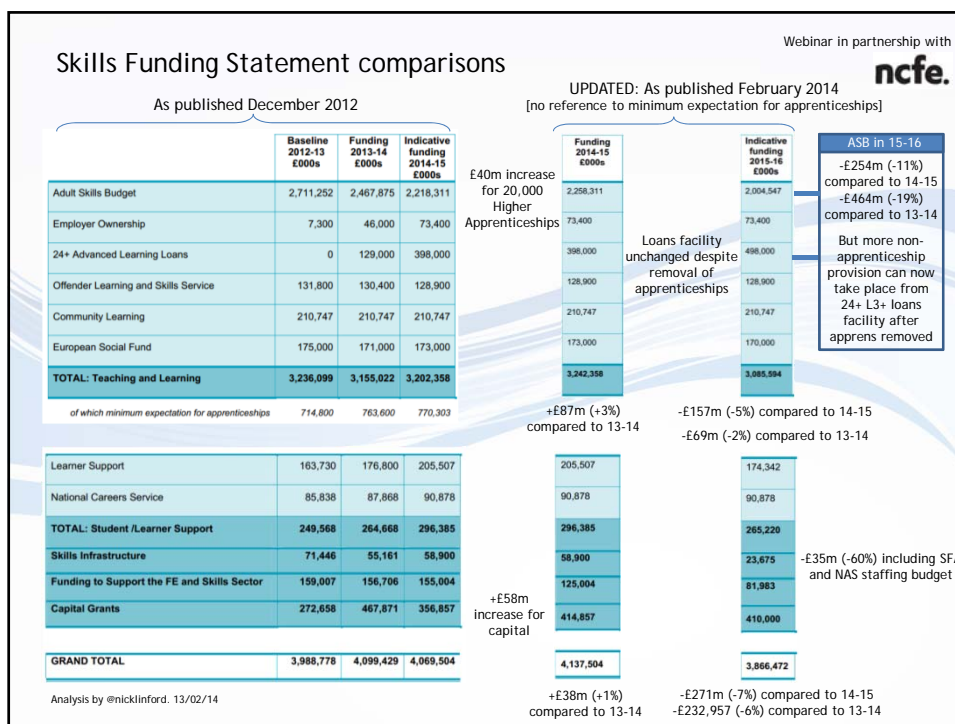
Skills Funding Statement comparisons

Webinar in partnership with

ncfe.

As published December 2012

UPDATED: As published February 2014
[no reference to minimum expectation for apprenticeships]

| | Baseline 2012-13 £000s | Funding 2013-14 £000s | Indicative funding 2014-15 £000s |
|---|---|---|---|
| Adult Skills Budget | 2,711,252 | 2,467,875 | 2,218,311 |
| Employer Ownership | 7,300 | 46,000 | 73,400 |
| 24+ Advanced Learning Loans | 0 | 129,000 | 398,000 |
| Offender Learning and Skills Service | 131,800 | 130,400 | 128,900 |
| Community Learning | 210,747 | 210,747 | 210,747 |
| European Social Fund | 175,000 | 171,000 | 173,000 |
| TOTAL: Teaching and Learning | 3,236,099 | 3,155,022 | 3,202,358 |
| of which minimum expectation for apprenticeships | 714,800 | 763,600 | 770,303 |

| Funding 2014-15 £000s | Indicative funding 2015-16 £000s |
|---|---|
| 2,258,311 | 2,004,547 |
| 73,400 | 73,400 |
| 398,000 | 498,000 |
| 128,900 | 128,900 |
| 210,747 | 210,747 |
| 173,000 | 170,000 |
| 3,242,358 | 3,085,594 |

£40m increase for 20,000 Higher Apprenticeships

Loans facility unchanged despite removal of apprenticeships

ASB in 15-16
-£254m (-11%) compared to 14-15
-£464m (-19%) compared to 13-14
But more non-apprenticeship provision can now take place from 24+ L3+ loans facility after apprens removed

+£87m (+3%) compared to 13-14

-£157m (-5%) compared to 14-15
-£69m (-2%) compared to 13-14

| | | | |
|---|---|---|---|
| Learner Support | 163,730 | 176,800 | 205,507 |
| National Careers Service | 85,838 | 87,868 | 90,878 |
| TOTAL: Student /Learner Support | 249,568 | 264,668 | 296,385 |
| Skills Infrastructure | 71,446 | 55,161 | 58,900 |
| Funding to Support the FE and Skills Sector | 159,007 | 156,706 | 155,004 |
| Capital Grants | 272,658 | 467,871 | 356,857 |
| GRAND TOTAL | 3,988,778 | 4,099,429 | 4,069,504 |

| | |
|---|---|
| 205,507 | 174,342 |
| 90,878 | 90,878 |
| 296,385 | 265,220 |
| 58,900 | 23,675 |
| 125,004 | 81,983 |
| 414,857 | 410,000 |
| 4,137,504 | 3,866,472 |

+£58m increase for capital

-£35m (-60%) including SFA and NAS staffing budget

+£38m (+1%) compared to 13-14

-£271m (-7%) compared to 14-15
-£232,957 (-6%) compared to 13-14

Analysis by @nicklinford. 13/02/14